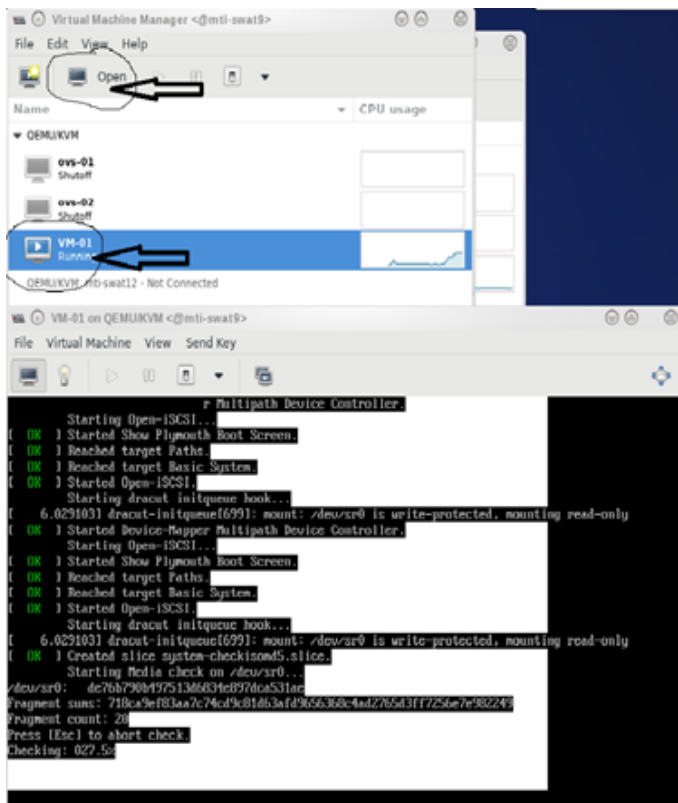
Virtual Machine Manager <@mti-swat9>

File Edit View Help

Open

Name CPU usage

QEMU/KVM

ovs-01
Shutoff

ovs-02
Shutoff

VM-01
Running

QEMU/KVM: mti-swat12 - Not Connected

VM-01 on QEMU/KVM <@mti-swat9>

File Virtual Machine View Send Key

r Multipath Device Controller.
Starting Open-iSCSI...
[ OK ] Started Show Plymouth Boot Screen.
[ OK ] Reached target Paths.
[ OK ] Reached target Basic System.
[ OK ] Started Open-iSCSI.
Starting dracut initqueue hook...
[ 6.029103] dracut-initqueue[699]: mount: /dev/sr0 is write-protected, mounting read-only
[ OK ] Started Device-Mapper Multipath Device Controller.
Starting Open-iSCSI...
[ OK ] Started Show Plymouth Boot Screen.
[ OK ] Reached target Paths.
[ OK ] Reached target Basic System.
[ OK ] Started Open-iSCSI.
Starting dracut initqueue hook...
[ 6.029103] dracut-initqueue[699]: mount: /dev/sr0 is write-protected, mounting read-only
[ OK ] Created slice system-checkisomd5.slice.
Starting Media check on /dev/sr0...
/dev/sr0: de76b790b497513d6831e897dca531ae
Fragment sums: 718ca9ef83aa7c74cd9c81d63afd9656368c4ad2765d3ff7256e7e982249
Fragment count: 20
Press [Esc] to abort check.
Checking: 027.5%